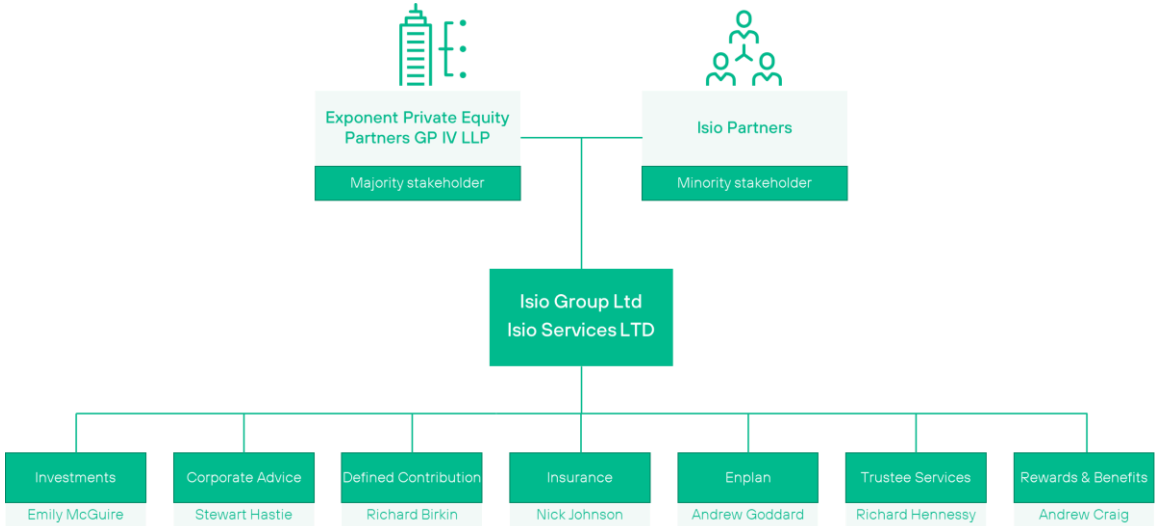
Exponent Private Equity Partners GP IV LLP

Majority stakeholder

Isio Partners

Minority stakeholder

Isio Group Ltd
Isio Services LTD

Investments
Emily McGuire

Corporate Advice
Stewart Hastie

Defined Contribution
Richard Birkin

Insurance
Nick Johnson

Enplan
Andrew Goddard

Trustee Services
Richard Hennessy

Rewards & Benefits
Andrew Craig